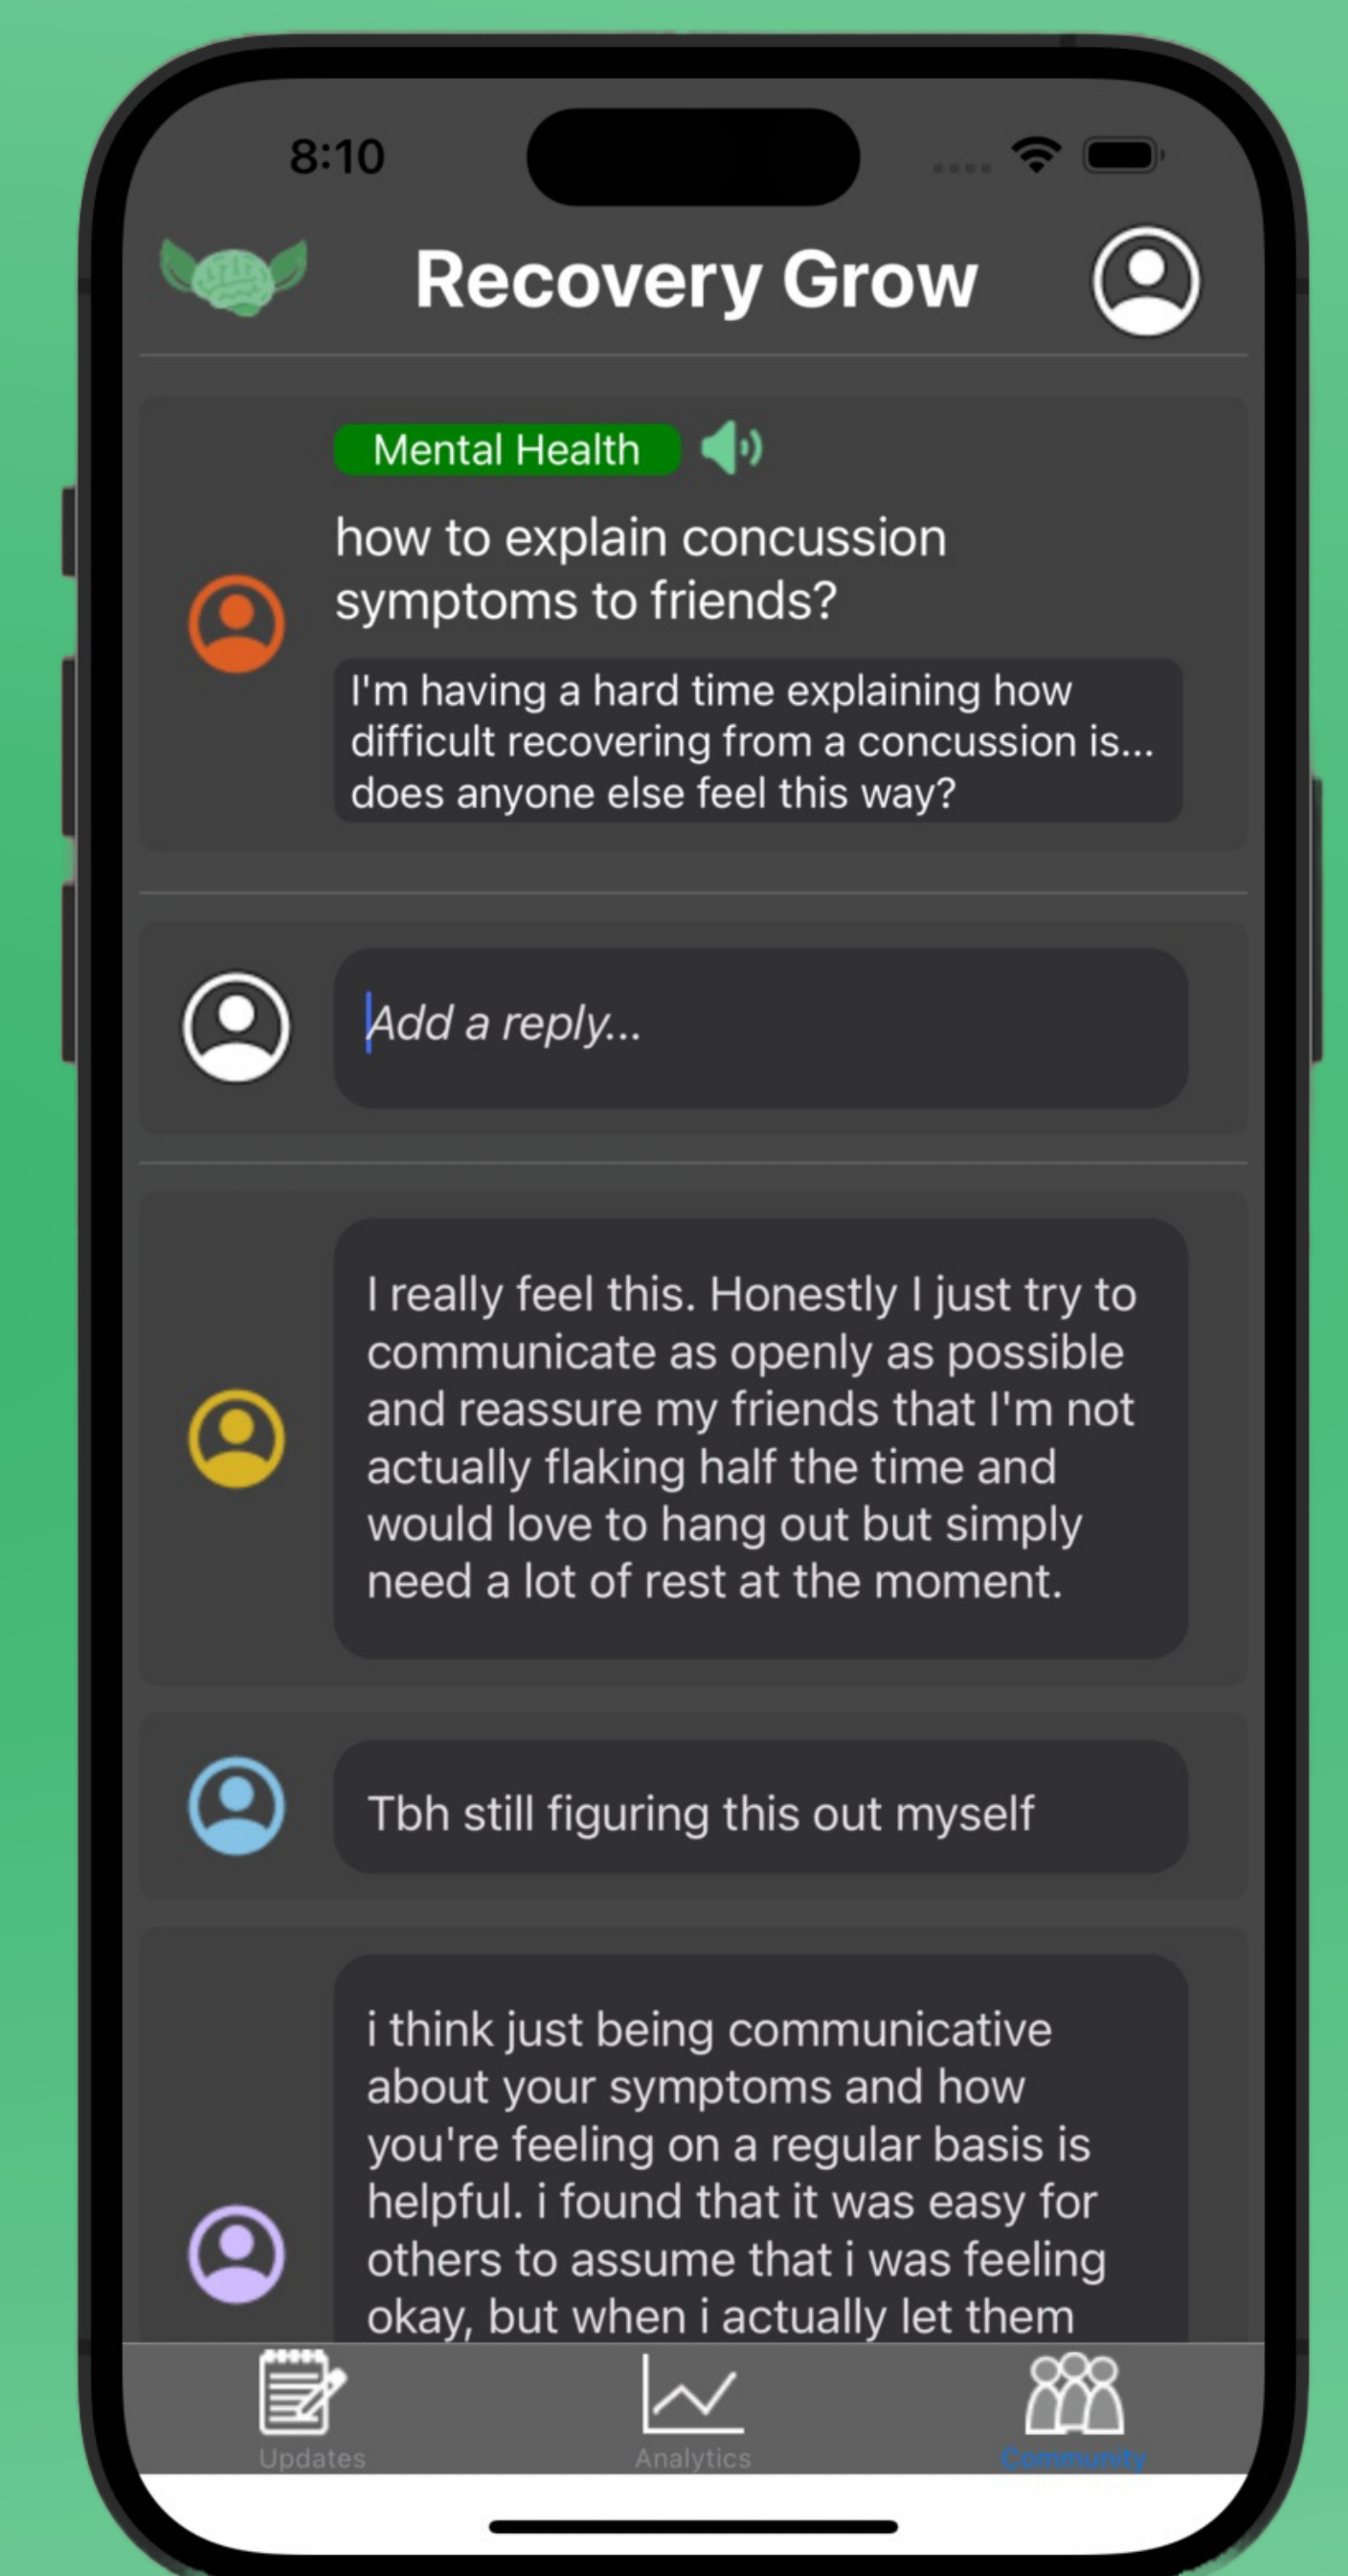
8:10

Recovery Grow

Mental Health

how to explain concussion symptoms to friends?

I'm having a hard time explaining how difficult recovering from a concussion is... does anyone else feel this way?

Add a reply...

I really feel this. Honestly I just try to communicate as openly as possible and reassure my friends that I'm not actually flaking half the time and would love to hang out but simply need a lot of rest at the moment.

Tbh still figuring this out myself

i think just being communicative about your symptoms and how you're feeling on a regular basis is helpful. i found that it was easy for others to assume that i was feeling okay, but when i actually let them

Updates

Analytics

Community